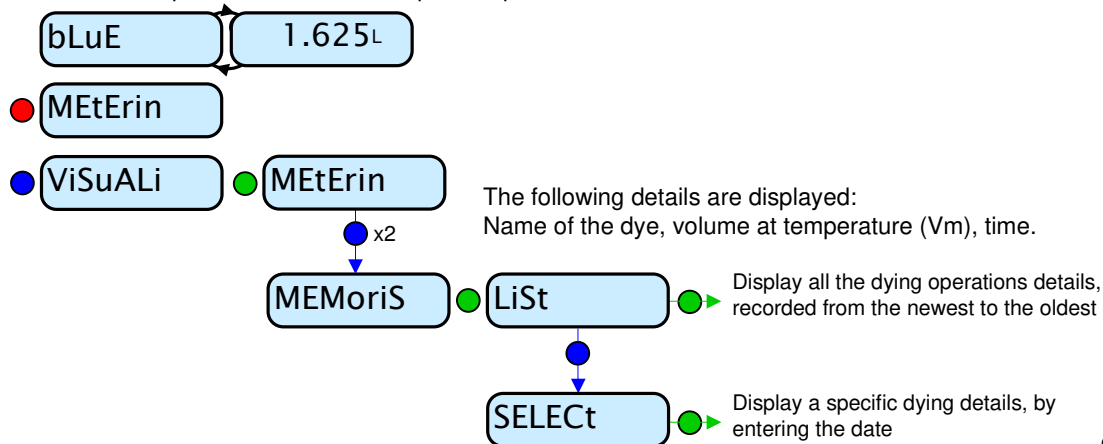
bLuE

1.625L

MEtErin

ViSuALi

MEtErin

x2

The following details are displayed:
Name of the dye, volume at temperature (Vm), time.

MEMoriS

LiSt

Display all the dying operations details, recorded from the newest to the oldest

SELECt

Display a specific dying details, by entering the date